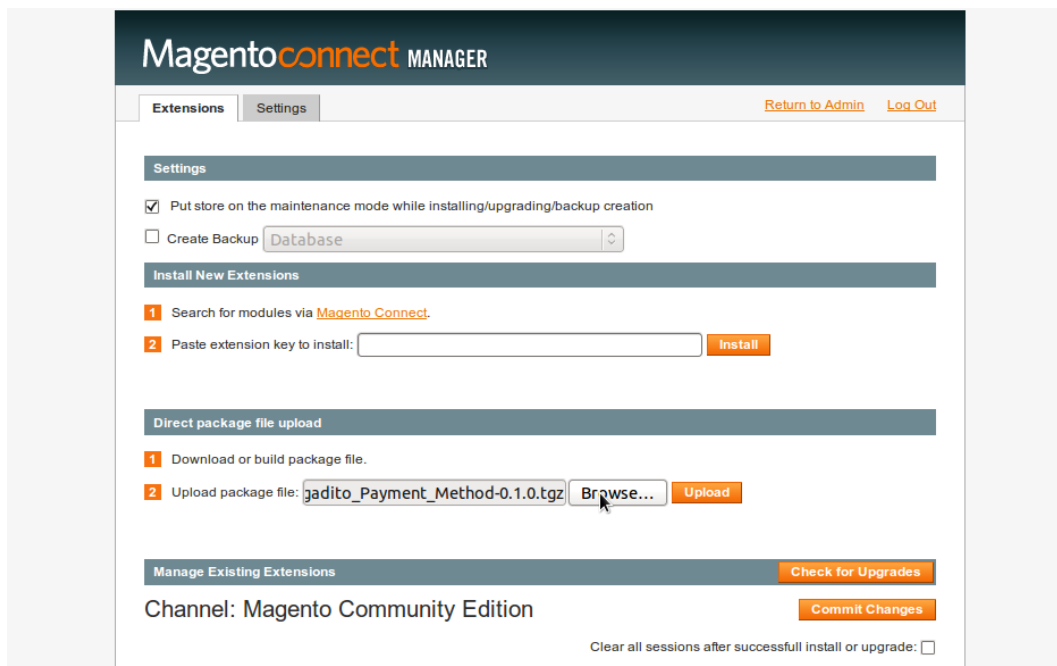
Magentoconnect MANAGER

Extensions Settings

Return to Admin Log Out

Settings

Put store on the maintenance mode while installing/upgrading/backup creation

Create Backup Database

Install New Extensions

1 Search for modules via Magento Connect.

2 Paste extension key to install: Install

Direct package file upload

1 Download or build package file.

2 Upload package file: gadito_Payment_Method-0.1.0.tgz Browse... Upload

Manage Existing Extensions Check for Upgrades

Channel: Magento Community Edition Commit Changes

Clear all sessions after successfull install or upgrade: